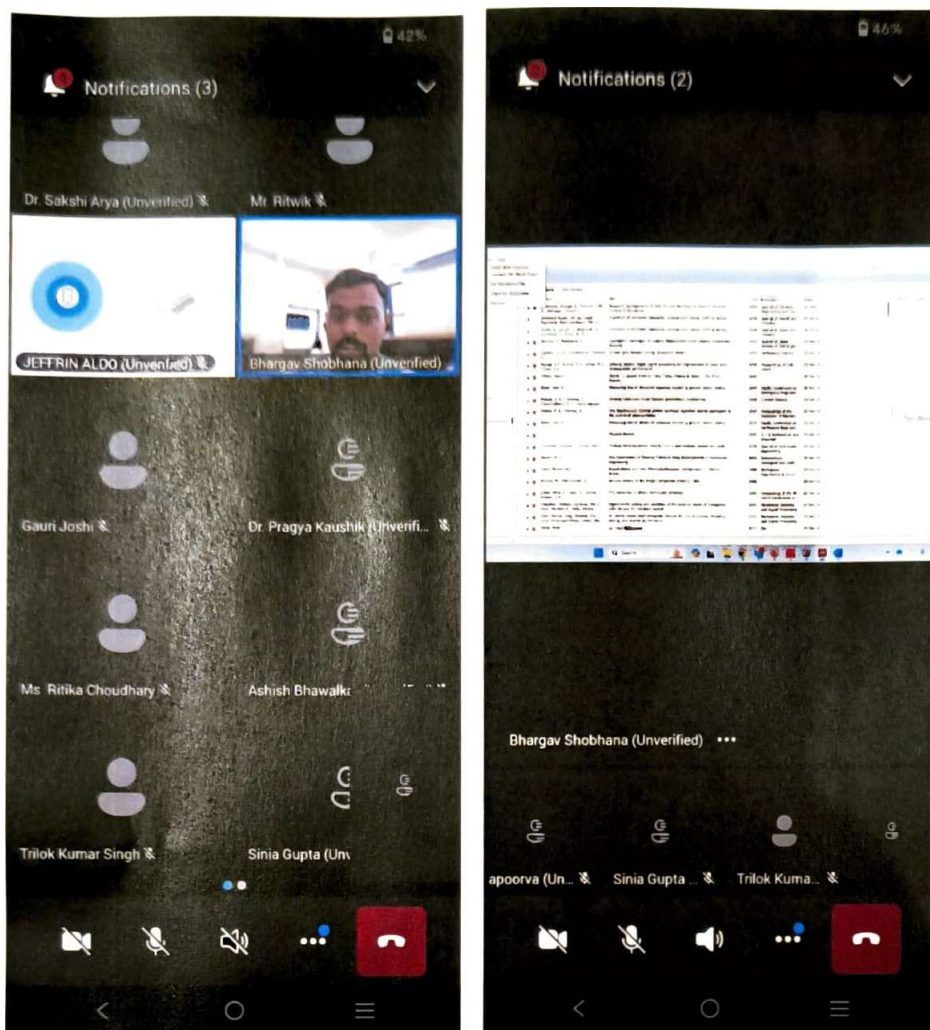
42%

Notifications (3)

Dr. Sakshi Arya (Unverified)

Mr. Ritwik

JEFFRIN ALDO (Unverified)

Bhargav Shobhana (Unverified)

Gauri Joshi

Dr. Pragya Kaushik (Unverifi...

Ms. Ritika Choudhary

Ashish Bhawalk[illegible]

Trilok Kumar Singh

Sinia Gupta (Unv

46%

Notifications (2)

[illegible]

Bhargav Shobhana (Unverified) •••

apoorva (Un...

Sinia Gupta ...

Trilok Kuma...